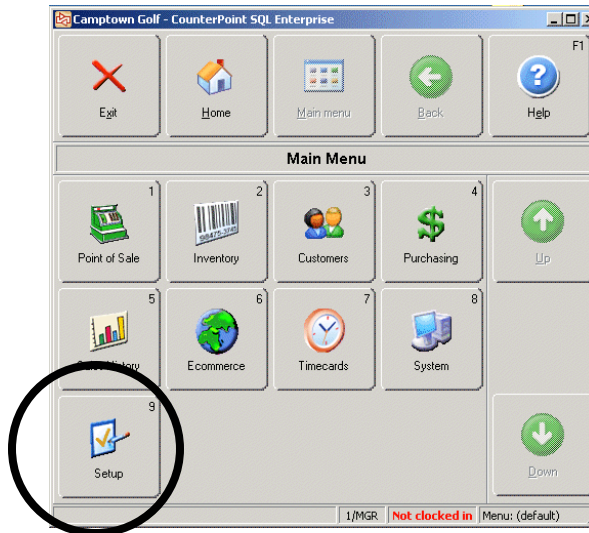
Camptown Golf - CounterPoint SQL Enterprise

Exit

Home

Main menu

Back

F1

Help

Main Menu

1

Point of Sale

2

Inventory

3

Customers

4

Purchasing

Up

5

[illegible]

6

Ecommerce

7

Timecards

8

System

9

Setup

Down

1/MGR

Not clocked in

Menu: (default)